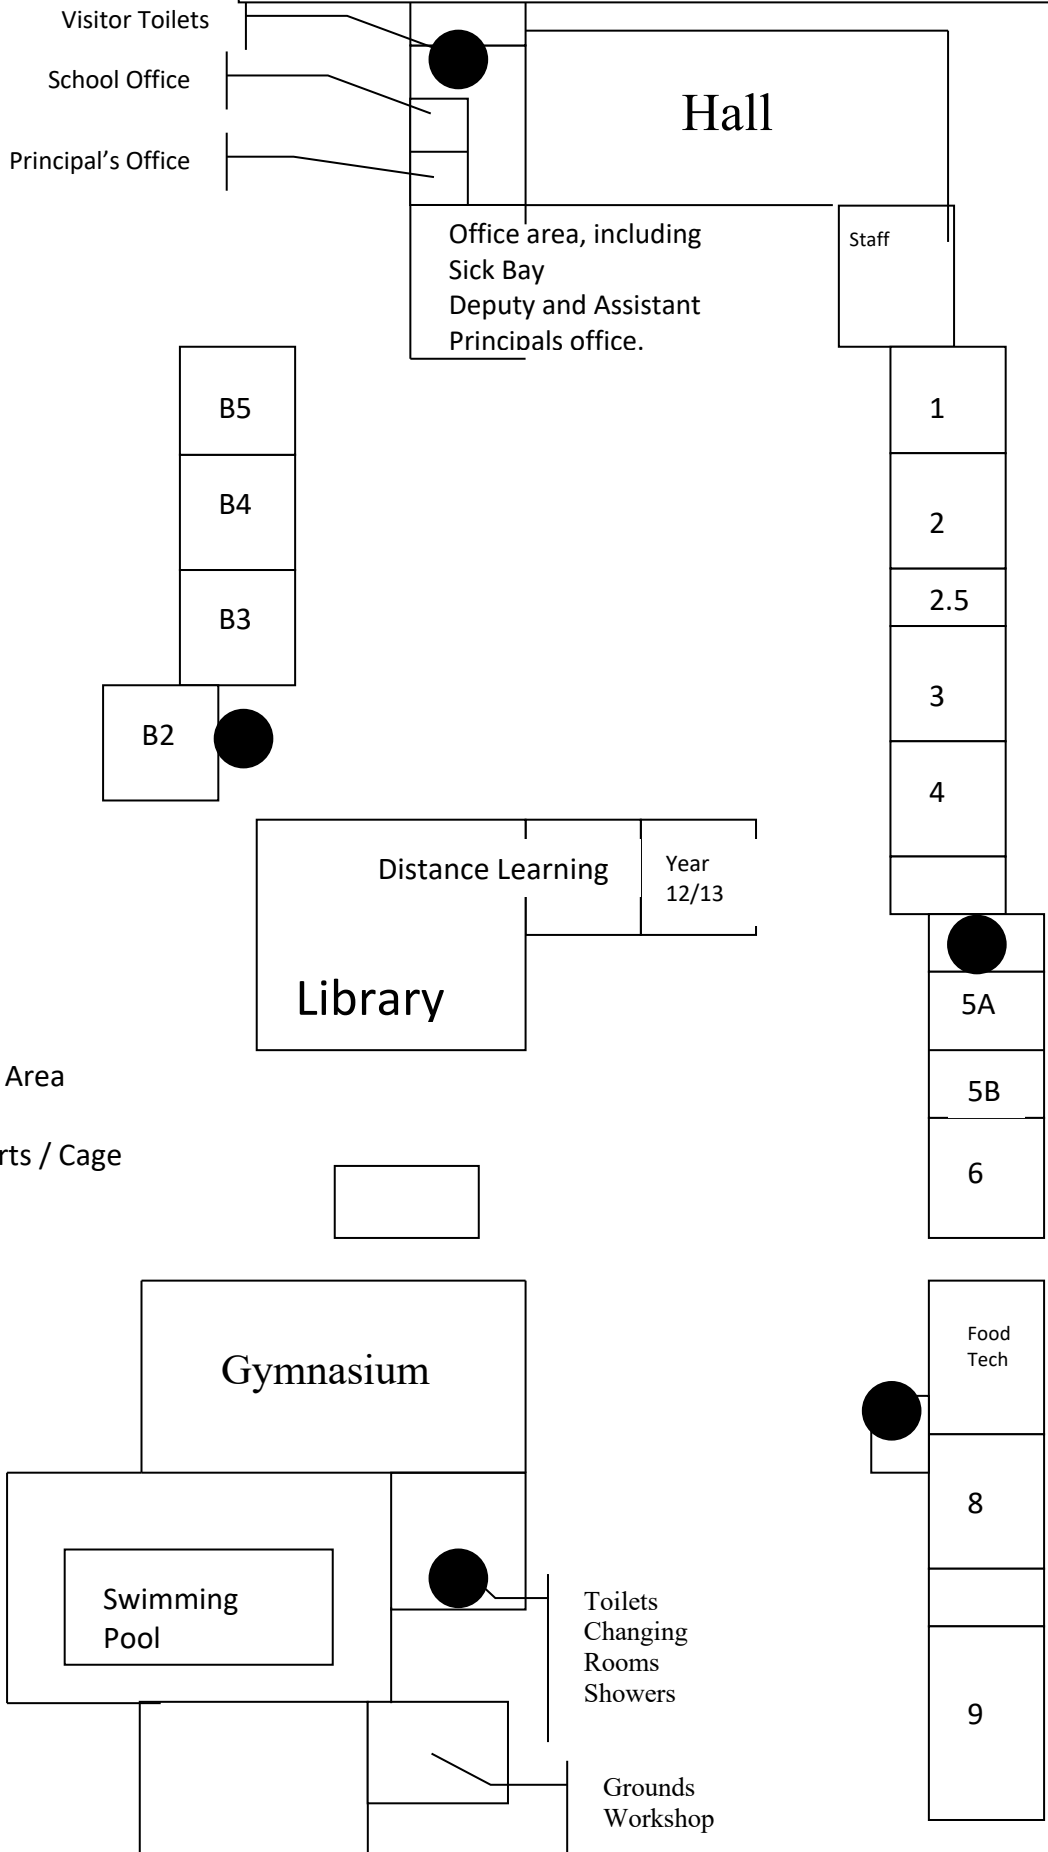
Visitor Toilets

School Office

Principal's Office

Hall

Office area, including Sick Bay Deputy and Assistant Principals office.

Staff

B5

B4

B3

B2

1

2

2.5

3

4

Distance Learning

Year 12/13

Library

5A

5B

6

Area

rts / Cage

Gymnasium

Food Tech

8

Swimming Pool

Toilets Changing Rooms Showers

9

Grounds Workshop